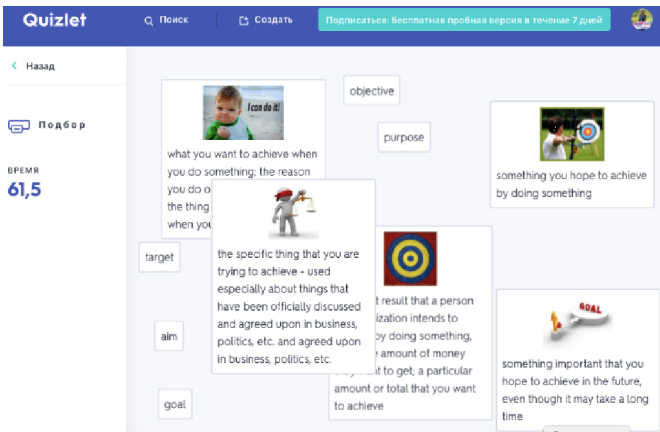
Quizlet
Поиск
Создать
Подписаться: бесплатная пробная версия в течение 7 дней

Назад

Подбор

ВРЕМЯ
61,5

I can do it!

what you want to achieve when you do something; the reason you do o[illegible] the thing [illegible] when you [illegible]

objective

purpose

something you hope to achieve by doing something

the specific thing that you are trying to achieve - used especially about things that have been officially discussed and agreed upon in business, politics, etc. and agreed upon in business, politics, etc.

target

aim

goal

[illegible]t result that a person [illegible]ization intends to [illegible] by doing something, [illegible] amount of money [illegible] to get; a particular amount or total that you want to achieve

GOAL

something important that you hope to achieve in the future, even though it may take a long time